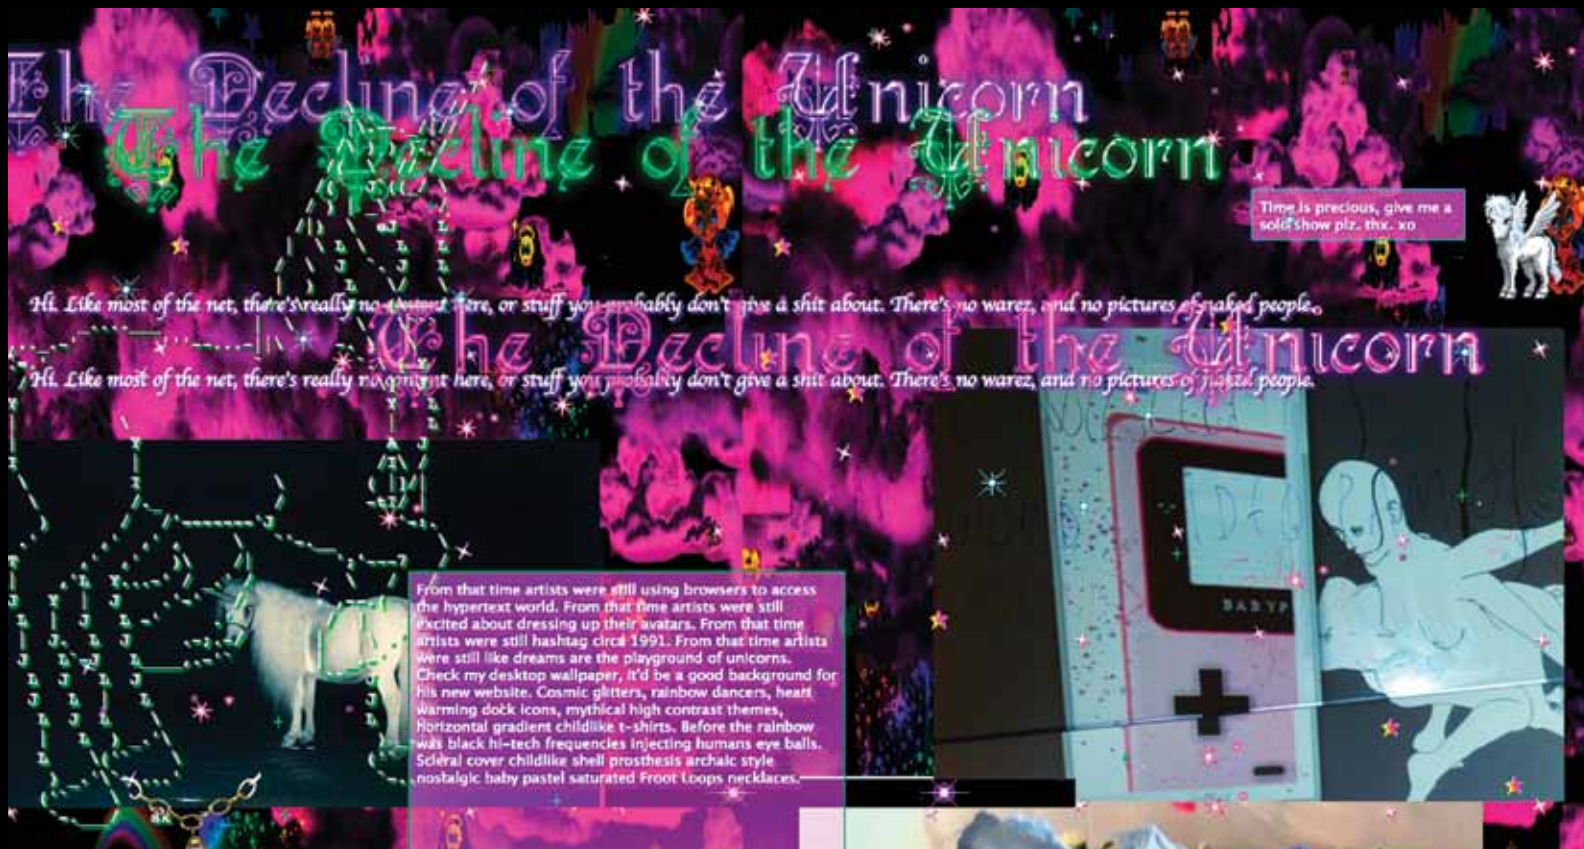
The Decline of the Unicorn
The Decline of the Unicorn

Time is precious, give me a solo show plz. thx. xo

Hi. Like most of the net, there's really no content here, or stuff you probably don't give a shit about. There's no warez, and no pictures of naked people.

The Decline of the Unicorn

Hi. Like most of the net, there's really no content here, or stuff you probably don't give a shit about. There's no warez, and no pictures of naked people.

From that time artists were still using browsers to access the hypertext world. From that time artists were still excited about dressing up their avatars. From that time artists were still hashtag circa 1991. From that time artists were still like dreams are the playground of unicorns. Check my desktop wallpaper, it'd be a good background for his new website. Cosmic glitters, rainbow dancers, heart warming dock icons, mythical high contrast themes, horizontal gradient childlike t-shirts. Before the rainbow was black hi-tech frequencies injecting humans eye balls. Scleral cover childlike shell prosthesis archaic style nostalgic baby pastel saturated Froot Loops necklaces.

BABYP